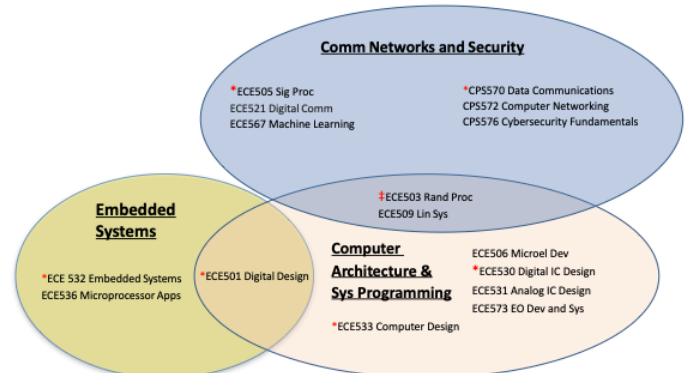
Comm Networks and Security

*ECE505 Sig Proc
ECE521 Digital Comm
ECE567 Machine Learning

*CPS570 Data Communications
CPS572 Computer Networking
CPS576 Cybersecurity Fundamentals

‡ECE503 Rand Proc
ECE509 Lin Sys

Embedded Systems

*ECE 532 Embedded Systems
ECE536 Microprocessor Apps

*ECE501 Digital Design

Computer Architecture & Sys Programming

ECE506 Microel Dev
*ECE530 Digital IC Design
ECE531 Analog IC Design
ECE573 EO Dev and Sys

*ECE533 Computer Design